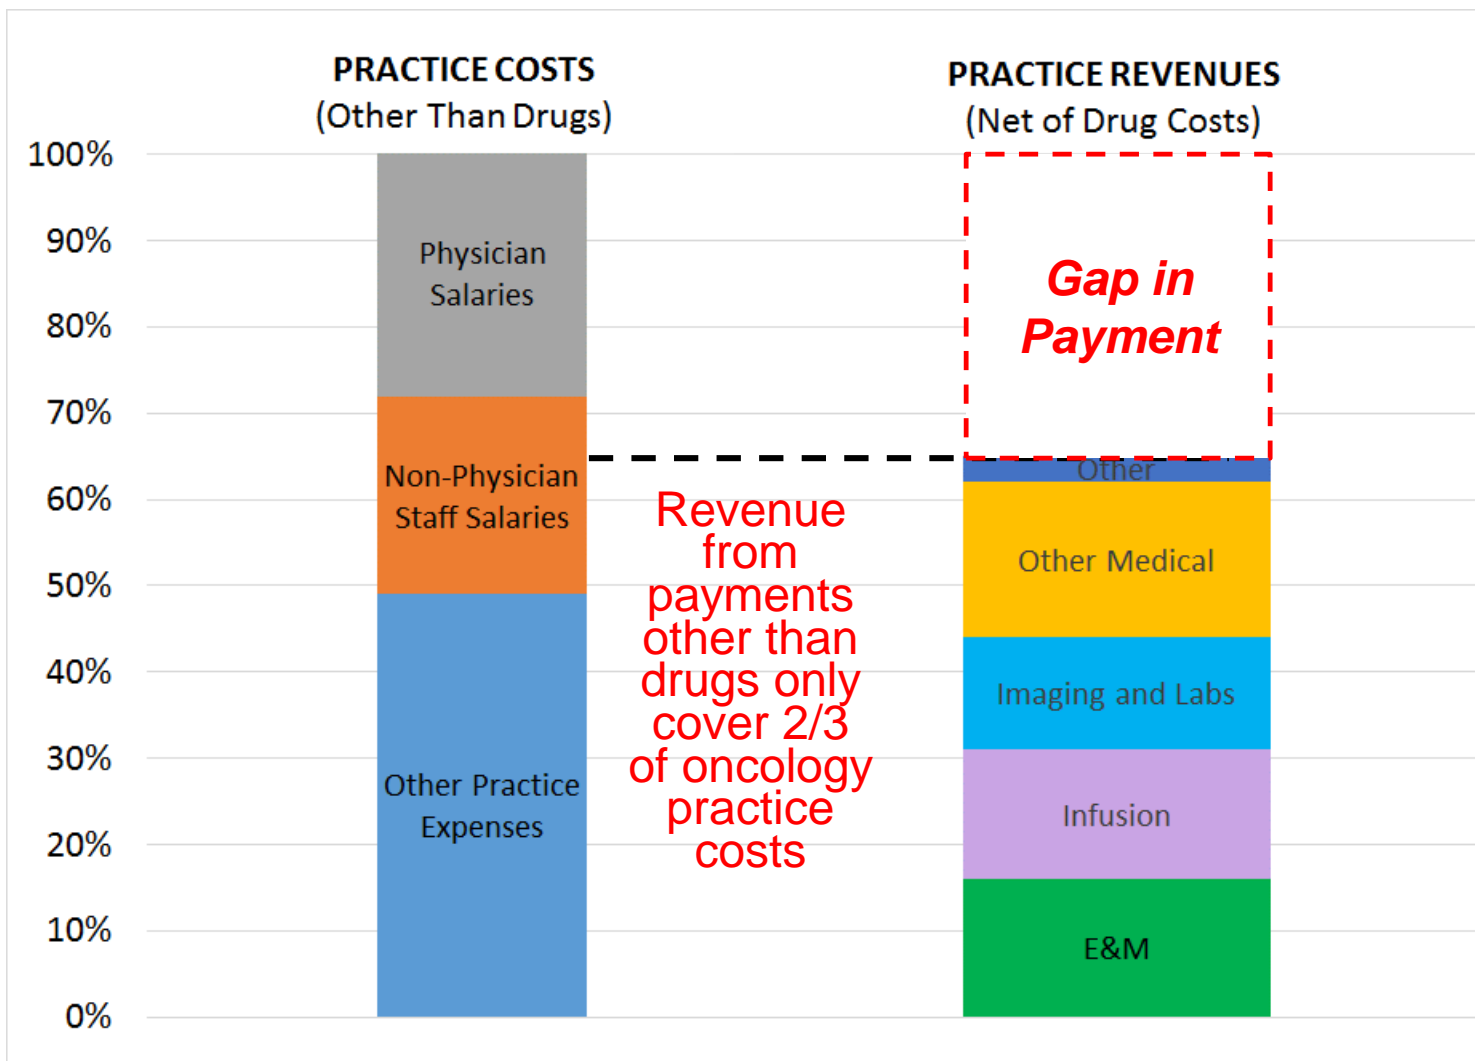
PRACTICE COSTS
(Other Than Drugs)

PRACTICE REVENUES
(Net of Drug Costs)

100%
90%
80%
70%
60%
50%
40%
30%
20%
10%
0%

Physician Salaries

Non-Physician Staff Salaries

Other Practice Expenses

Gap in Payment

Other

Other Medical

Imaging and Labs

Infusion

E&M

Revenue from payments other than drugs only cover 2/3 of oncology practice costs